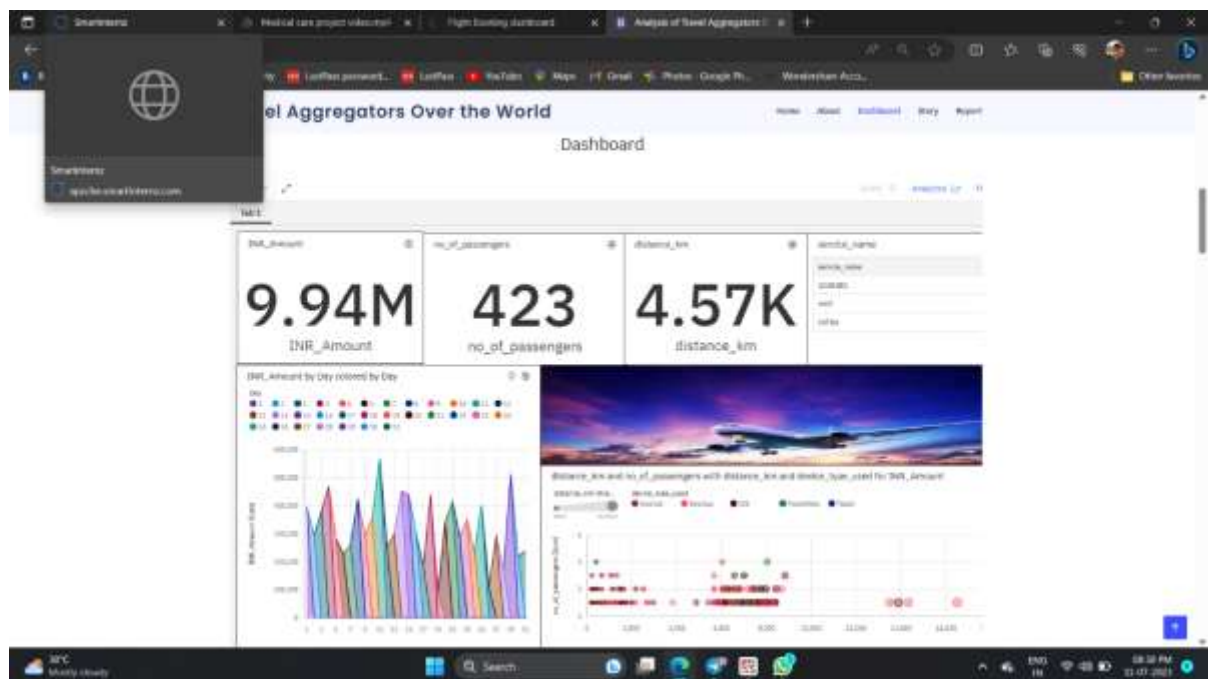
SmartInternz

Medical care project video.mp4

Flight Booking dashboard

Analysis of Travel Aggregators

SmartInternz

apps.smartinternz.com

LastPass password...

LastPass

YouTube

Maps

Gmail

Photos - Google Ph...

Other favorites

el Aggregators Over the World

Home

About

Dashboard

Story

Report

Dashboard

Tab 1

INR_Amount

no_of_passengers

distance_km

device_name

9.94M

INR_Amount

423

no_of_passengers

4.57K

distance_km

INR_Amount by Day colored by Day

Day

distance_km and no_of_passengers with distance_km and device_type_used for INR_Amount

device_type_used

32°C

Mostly cloudy

Search

ENG IN